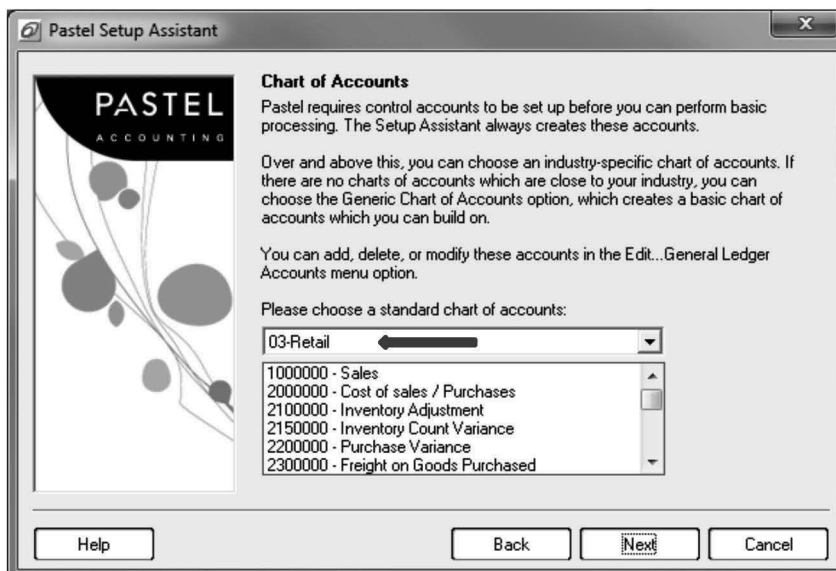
Pastel Setup Assistant

PASTEL
ACCOUNTING

Chart of Accounts

Pastel requires control accounts to be set up before you can perform basic processing. The Setup Assistant always creates these accounts.

Over and above this, you can choose an industry-specific chart of accounts. If there are no charts of accounts which are close to your industry, you can choose the Generic Chart of Accounts option, which creates a basic chart of accounts which you can build on.

You can add, delete, or modify these accounts in the Edit...General Ledger Accounts menu option.

Please choose a standard chart of accounts:

03-Retail

1000000 - Sales
2000000 - Cost of sales / Purchases
2100000 - Inventory Adjustment
2150000 - Inventory Count Variance
2200000 - Purchase Variance
2300000 - Freight on Goods Purchased

Help

Back

Next

Cancel